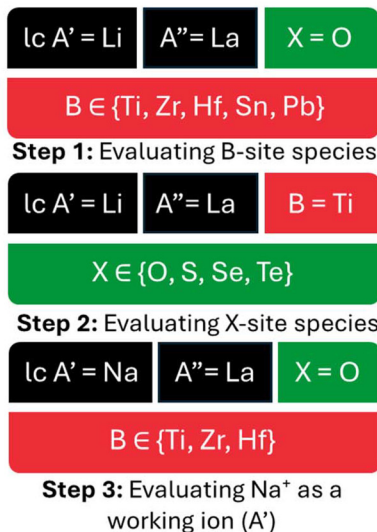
lc A' = Li A"= La X = O

B $\in$ {Ti, Zr, Hf, Sn, Pb}

**Step 1:** Evaluating B-site species

lc A' = Li A"= La B = Ti

X $\in$ {O, S, Se, Te}

**Step 2:** Evaluating X-site species

lc A' = Na A"= La X = O

B $\in$ {Ti, Zr, Hf}

**Step 3:** Evaluating Na$^+$ as a working ion (A')